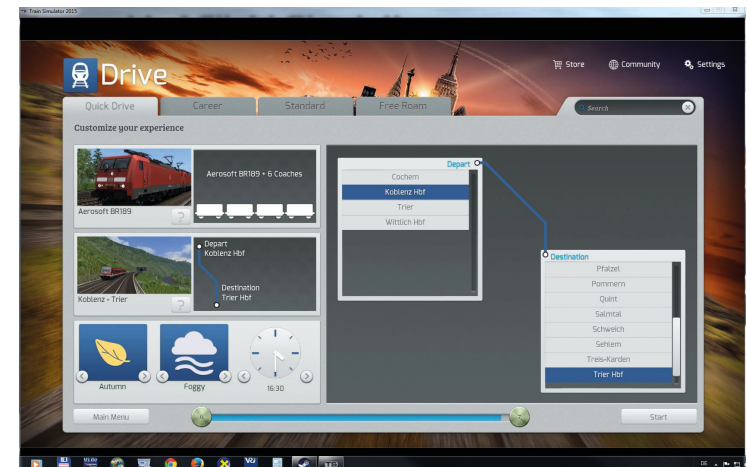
Train Simulator 2015

Drive

Store
Community
Settings

Quick Drive
Career
Standard
Free Roam
Search

Customize your experience

Aerosoft BR189
?
Aerosoft BR189 + 6 Coaches

Koblenz - Trier
?
Depart
Koblenz Hbf
Destination
Trier Hbf

Autumn
Foggy
16:30

Depart
Cochem
Koblenz Hbf
Trier
Wittlich Hbf

Destination
Pfalzel
Pommern
Quint
Salmtal
Schweich
Sehlem
Treis-Karden
Trier Hbf

Main Menu
Start